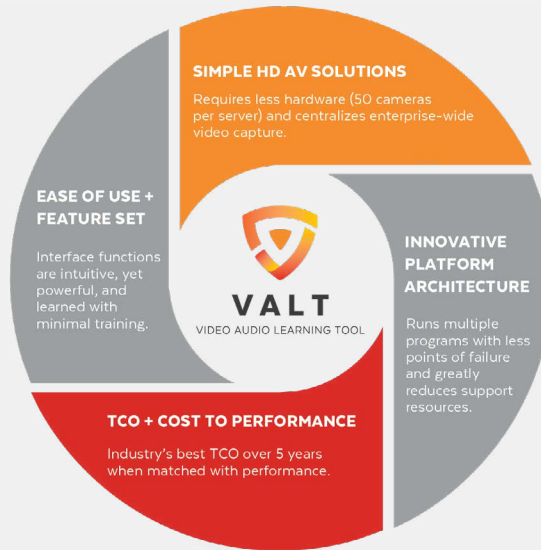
SIMPLE HD AV SOLUTIONS

Requires less hardware (50 cameras per server) and centralizes enterprise-wide video capture.

EASE OF USE + FEATURE SET

Interface functions are intuitive, yet powerful, and learned with minimal training.

VALT

VIDEO AUDIO LEARNING TOOL

INNOVATIVE PLATFORM ARCHITECTURE

Runs multiple programs with less points of failure and greatly reduces support resources.

TCO + COST TO PERFORMANCE

Industry's best TCO over 5 years when matched with performance.